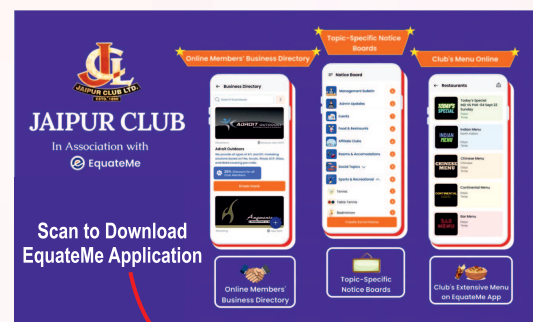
JCL
JAIPUR CLUB LTD.
ESTD. 1898

JAIPUR CLUB

In Association with

EquateMe

Scan to Download EquateMe Application

Online Members' Business Directory

Business Directory

Adroit Outdoors

Topic-Specific Notice Boards

Notice Board

Management Bulletin

Admin Updates

Events

Food & Restaurants

Affiliate Clubs

Rooms & Accomodations

Social Topics

Sports & Recreational

Tennis

Table Tennis

Badminton

Club's Menu Online

Restaurants

Today's Special

Indian Menu

Chinese Menu

Continental Menu

Bar Menu

Online Members' Business Directory

Topic-Specific Notice Boards

Club's Extensive Menu on EquateMe App